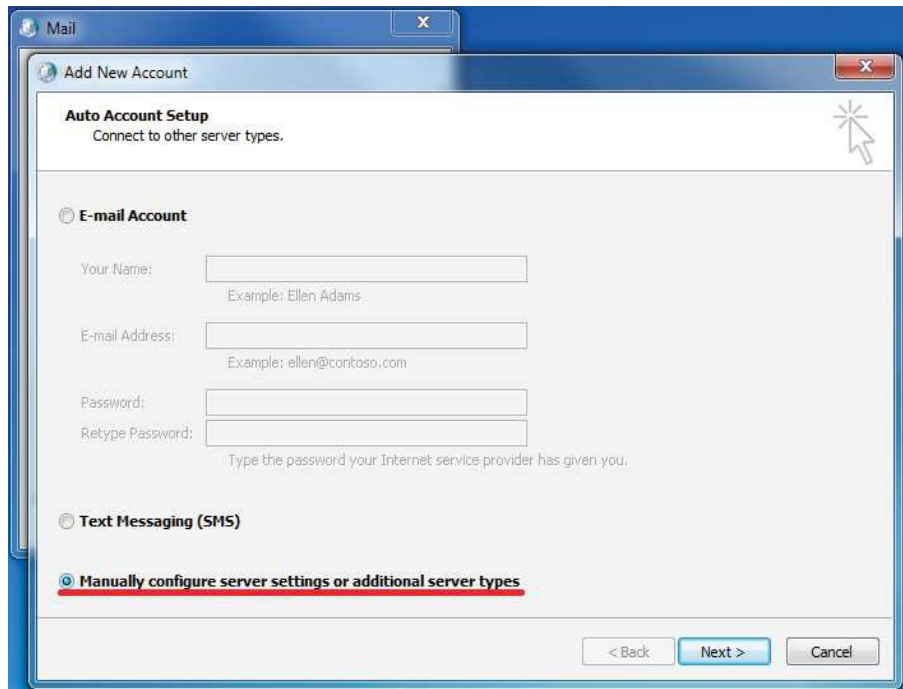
Mail

Add New Account

Auto Account Setup
Connect to other server types.

E-mail Account

Your Name:
Example: Ellen Adams

E-mail Address:
Example: ellen@contoso.com

Password:
Retype Password:
Type the password your Internet service provider has given you.

Text Messaging (SMS)

Manually configure server settings or additional server types

< Back
Next >
Cancel